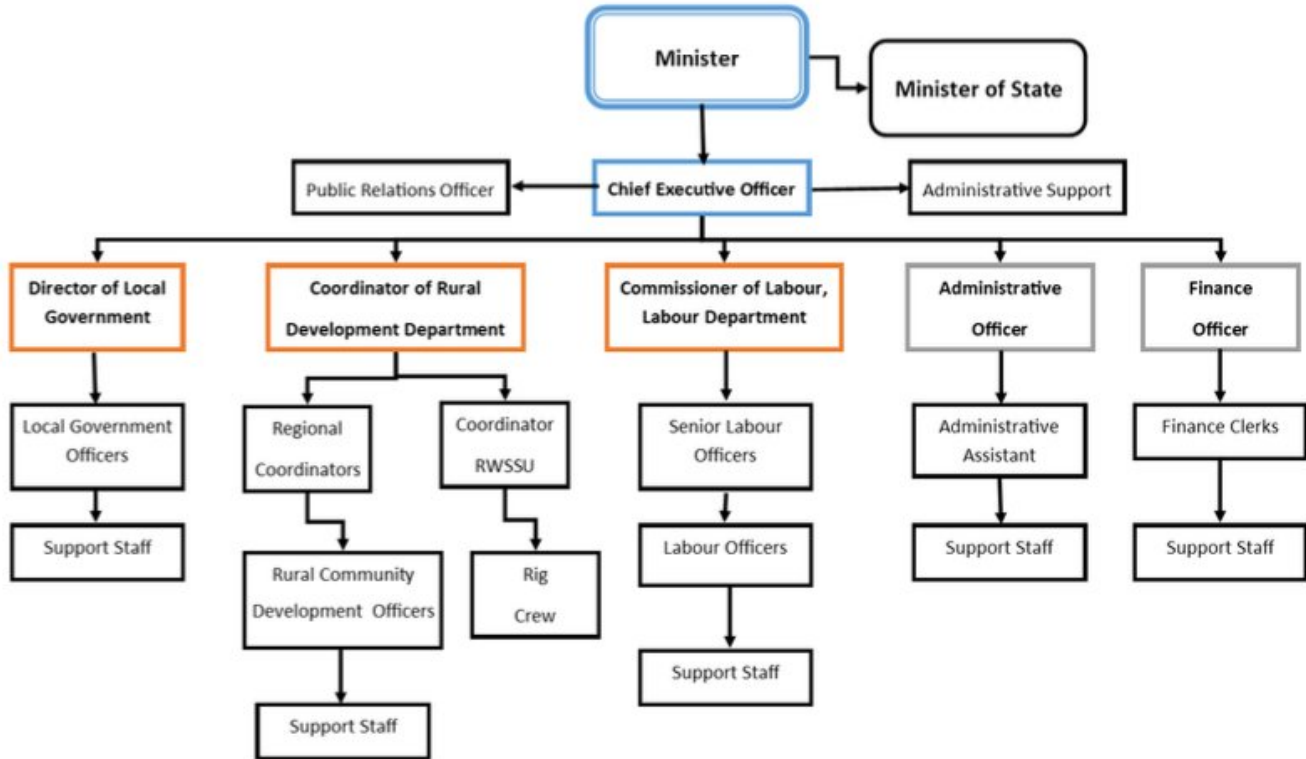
Minister

Minister of State

Public Relations Officer

Chief Executive Officer

Administrative Support

Director of Local Government

Coordinator of Rural Development Department

Commissioner of Labour, Labour Department

Administrative Officer

Finance Officer

Local Government Officers

Support Staff

Regional Coordinators

Rural Community Development Officers

Support Staff

Coordinator RWSSU

Rig Crew

Senior Labour Officers

Labour Officers

Support Staff

Administrative Assistant

Support Staff

Finance Clerks

Support Staff